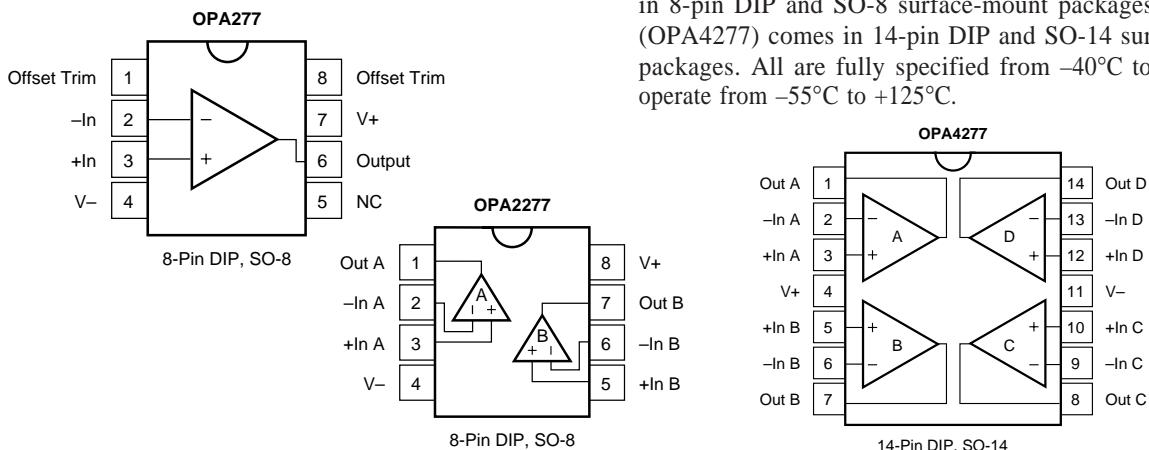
in 8-pin DIP and SO-8 surface-mount packages (OPA4277) comes in 14-pin DIP and SO-14 sur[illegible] packages. All are fully specified from –40°C to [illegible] operate from –55°C to +125°C.

OPA277

Offset Trim 1
–In 2
+In 3
V– 4
8 Offset Trim
7 V+
6 Output
5 NC
–
+

8-Pin DIP, SO-8

OPA2277

Out A 1
–In A 2
+In A 3
V– 4
8 V+
7 Out B
6 –In B
5 +In B
A
B

8-Pin DIP, SO-8

OPA4277

Out A 1
–In A 2
+In A 3
V+ 4
+In B 5
–In B 6
Out B 7
14 Out D
13 –In D
12 +In D
11 V–
10 +In C
9 –In C
8 Out C
A
B
C
D

14-Pin DIP, SO-14